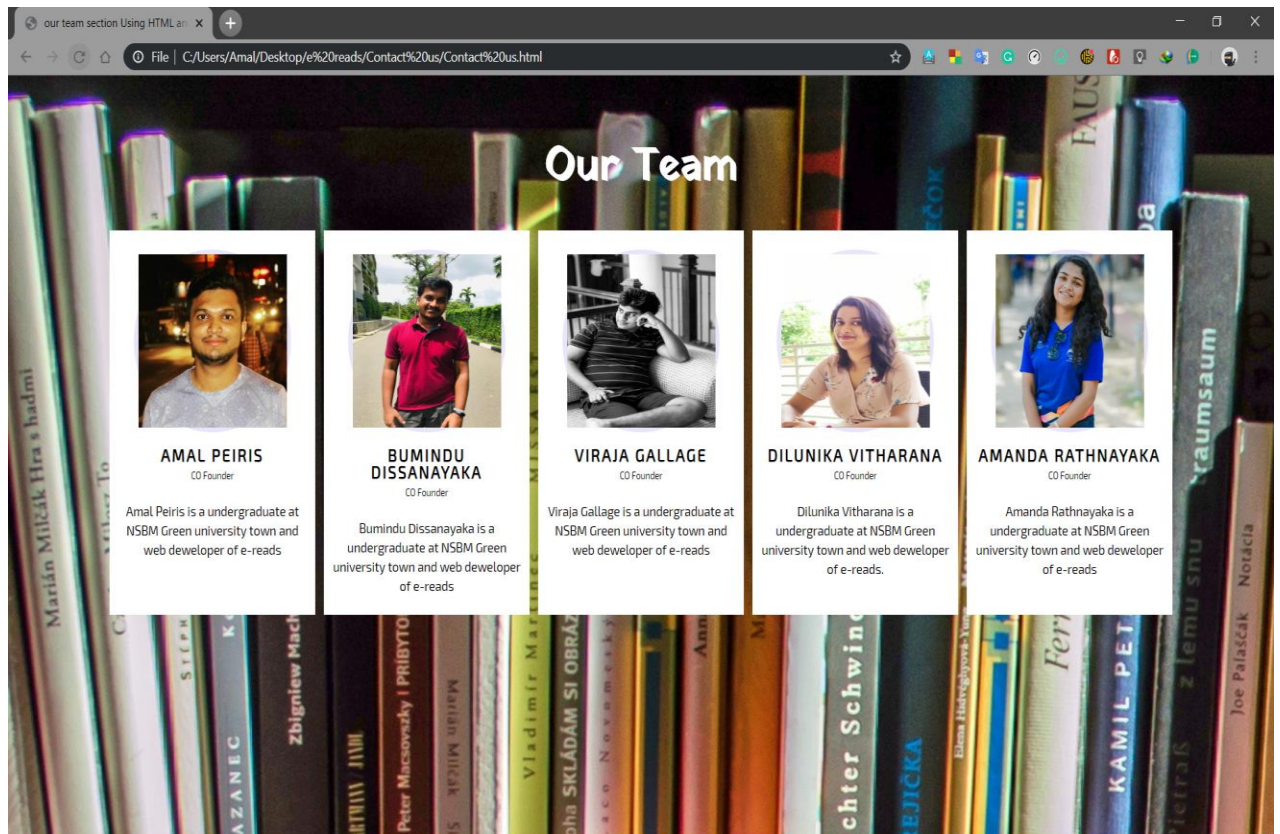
our team section Using HTML an ×

File | C:/Users/Amal/Desktop/e%20reads/Contact%20us/Contact%20us.html

Our Team

AMAL PEIRIS
CO Founder
Amal Peiris is a undergraduate at NSBM Green university town and web deweloper of e-reads

BUMINDU DISSANAYAKA
CO Founder
Bumindu Dissanayaka is a undergraduate at NSBM Green university town and web deweloper of e-reads

VIRAJA GALLAGE
CO Founder
Viraja Gallage is a undergraduate at NSBM Green university town and web deweloper of e-reads

DILUNIKA VITHARANA
CO Founder
Dilunika Vitharana is a undergraduate at NSBM Green university town and web deweloper of e-reads.

AMANDA RATHNAYAKA
CO Founder
Amanda Rathnayaka is a undergraduate at NSBM Green university town and web deweloper of e-reads

Marián Milčák Hra s hadmi
Zbigniew Mach
Peter Macsovszky I PRIBYTOK
Marián Milčák
Vladimír Martinec
SKLÁDAM SI OBRÁZ
Novomeský
chter Schwind
REJIČKA
KAMIL PET
Traumsaum
z lemu snu
Joe Palaščák Notácia
FAUS